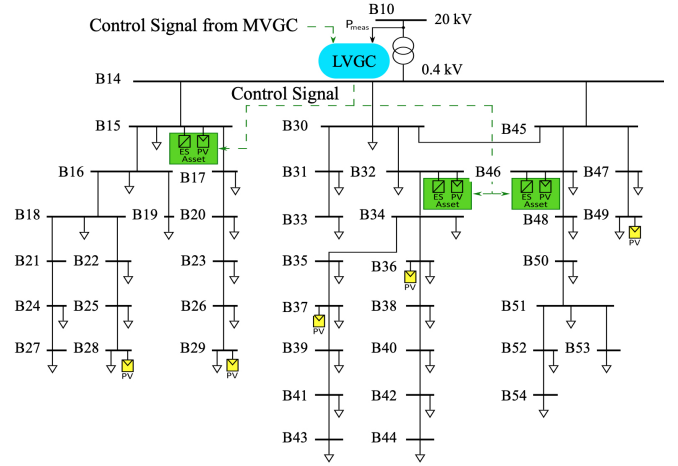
Control Signal from MVGC

B10

$P_{meas}$

20 kV

LVGC

0.4 kV

B14

Control Signal

B15

ES PV Asset

B30

B45

B16

B17

B31

B32

B46

B47

ES PV Asset

ES PV Asset

B18

B19

B20

B33

B34

B48

B49

PV

B21

B22

B23

B35

B36

PV

B50

B24

B25

B26

B37

PV

B38

B51

B27

B28

PV

B29

PV

B39

B40

B52

B53

B41

B42

B54

B43

B44